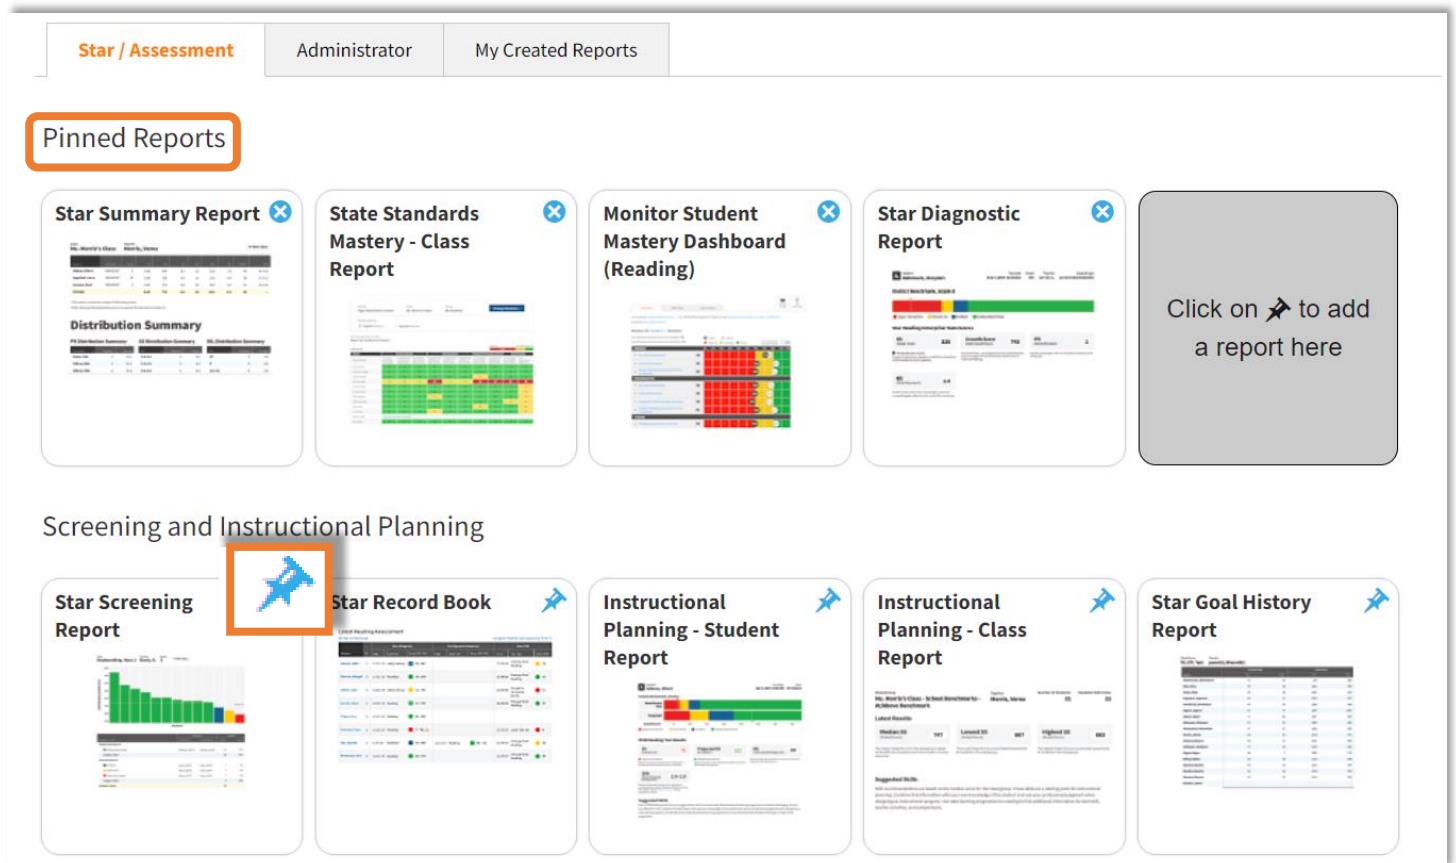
Star / Assessment
Administrator
My Created Reports

Pinned Reports

Star Summary Report

Distribution Summary

State Standards Mastery - Class Report

Monitor Student Mastery Dashboard (Reading)

Star Diagnostic Report

Click on to add a report here

Screening and Instructional Planning

Star Screening Report

Star Record Book

Instructional Planning - Student Report

Instructional Planning - Class Report

Star Goal History Report